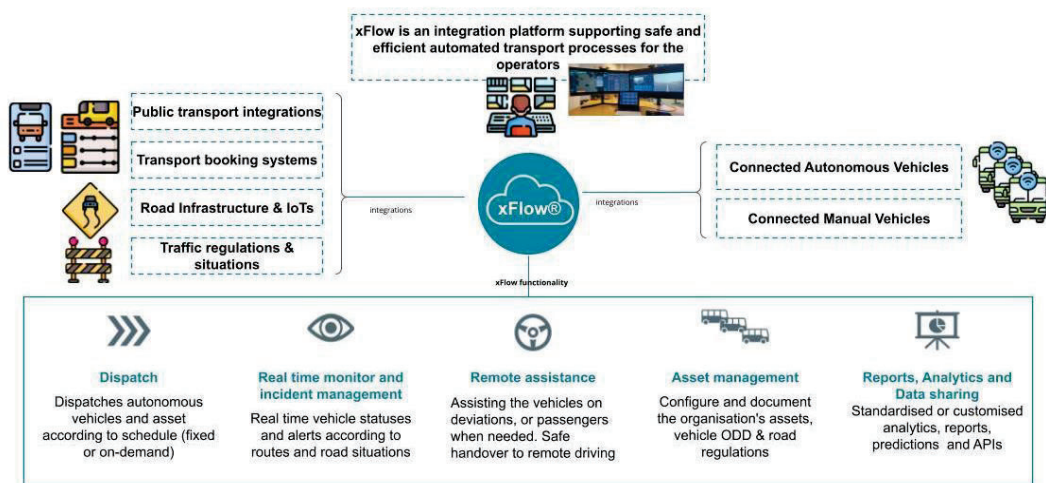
xFlow is an integration platform supporting safe and efficient automated transport processes for the operators

Public transport integrations

Transport booking systems

Road Infrastructure & IoTs

Traffic regulations & situations

integrations

xFlow®

integrations

Connected Autonomous Vehicles

Connected Manual Vehicles

xFlow functionality

Dispatch
Dispatches autonomous vehicles and asset according to schedule (fixed or on-demand)

Real time monitor and incident management
Real time vehicle statuses and alerts according to routes and road situations

Remote assistance
Assisting the vehicles on deviations, or passengers when needed. Safe handover to remote driving

Asset management
Configure and document the organisation's assets, vehicle ODD & road regulations

Reports, Analytics and Data sharing
Standardised or customised analytics, reports, predictions and APIs